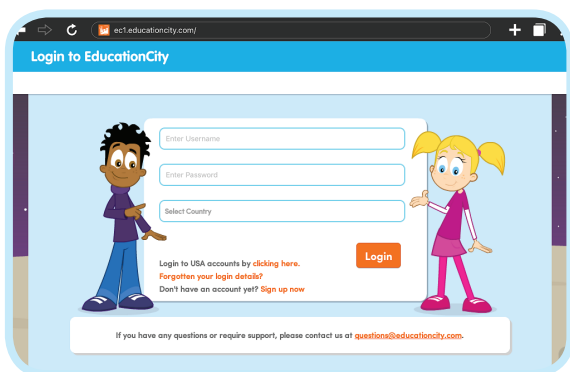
ec1.educationcity.com/

Login to EducationCity

Enter Username

Enter Password

Select Country

Login

Login to USA accounts by clicking here.
Forgotten your login details?
Don't have an account yet? Sign up now

If you have any questions or require support, please contact us at questions@educationcity.com.